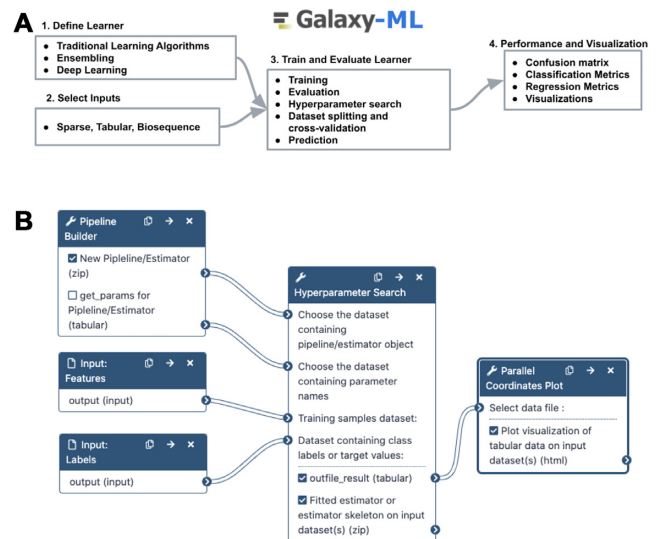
A

Galaxy-ML

1. Define Learner

- Traditional Learning Algorithms
- Ensembling
- Deep Learning

2. Select Inputs

- Sparse, Tabular, Biosequence

3. Train and Evaluate Learner

- Training
- Evaluation
- Hyperparameter search
- Dataset splitting and cross-validation
- Prediction

4. Performance and Visualization

- Confusion matrix
- Classification Metrics
- Regression Metrics
- Visualizations

B

Pipeline Builder

☑ New Pipleline/Estimator (zip)

☐ get_params for Pipeline/Estimator (tabular)

Input: Features

output (input)

Input: Labels

output (input)

Hyperparameter Search

Choose the dataset containing pipeline/estimator object

Choose the dataset containing parameter names

Training samples dataset:

Dataset containing class labels or target values:

☑ outfile_result (tabular)

☑ Fitted estimator or estimator skeleton on input dataset(s) (zip)

Parallel Coordinates Plot

Select data file :

☑ Plot visualization of tabular data on input dataset(s) (html)